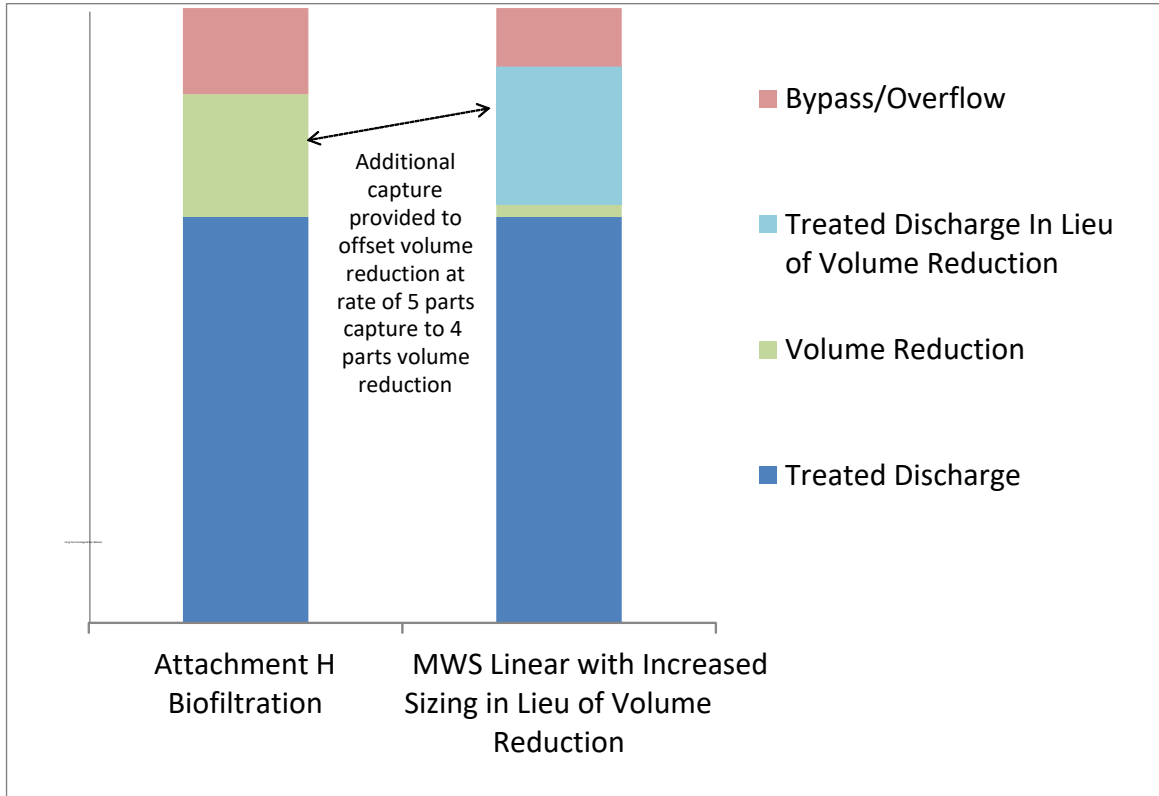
Additional capture provided to offset volume reduction at rate of 5 parts capture to 4 parts volume reduction

Bypass/Overflow

Treated Discharge In Lieu of Volume Reduction

Volume Reduction

Treated Discharge

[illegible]

Attachment H Biofiltration

MWS Linear with Increased Sizing in Lieu of Volume Reduction